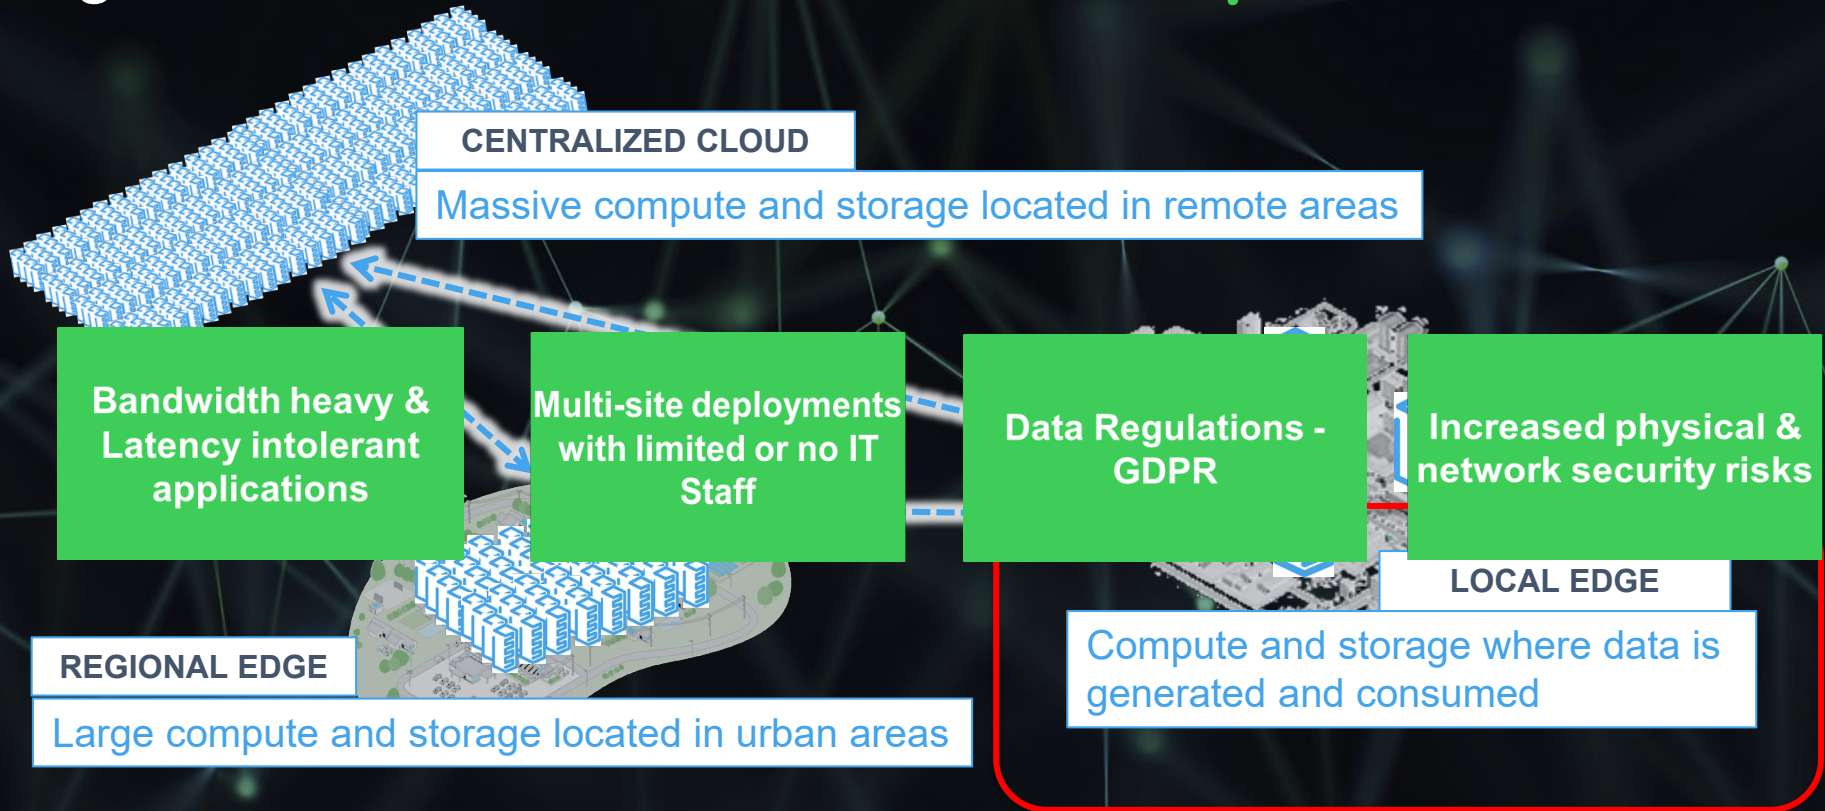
CENTRALIZED CLOUD

Massive compute and storage located in remote areas

Bandwidth heavy & Latency intolerant applications

Multi-site deployments with limited or no IT Staff

Data Regulations - GDPR

Increased physical & network security risks

LOCAL EDGE

Compute and storage where data is generated and consumed

REGIONAL EDGE

Large compute and storage located in urban areas